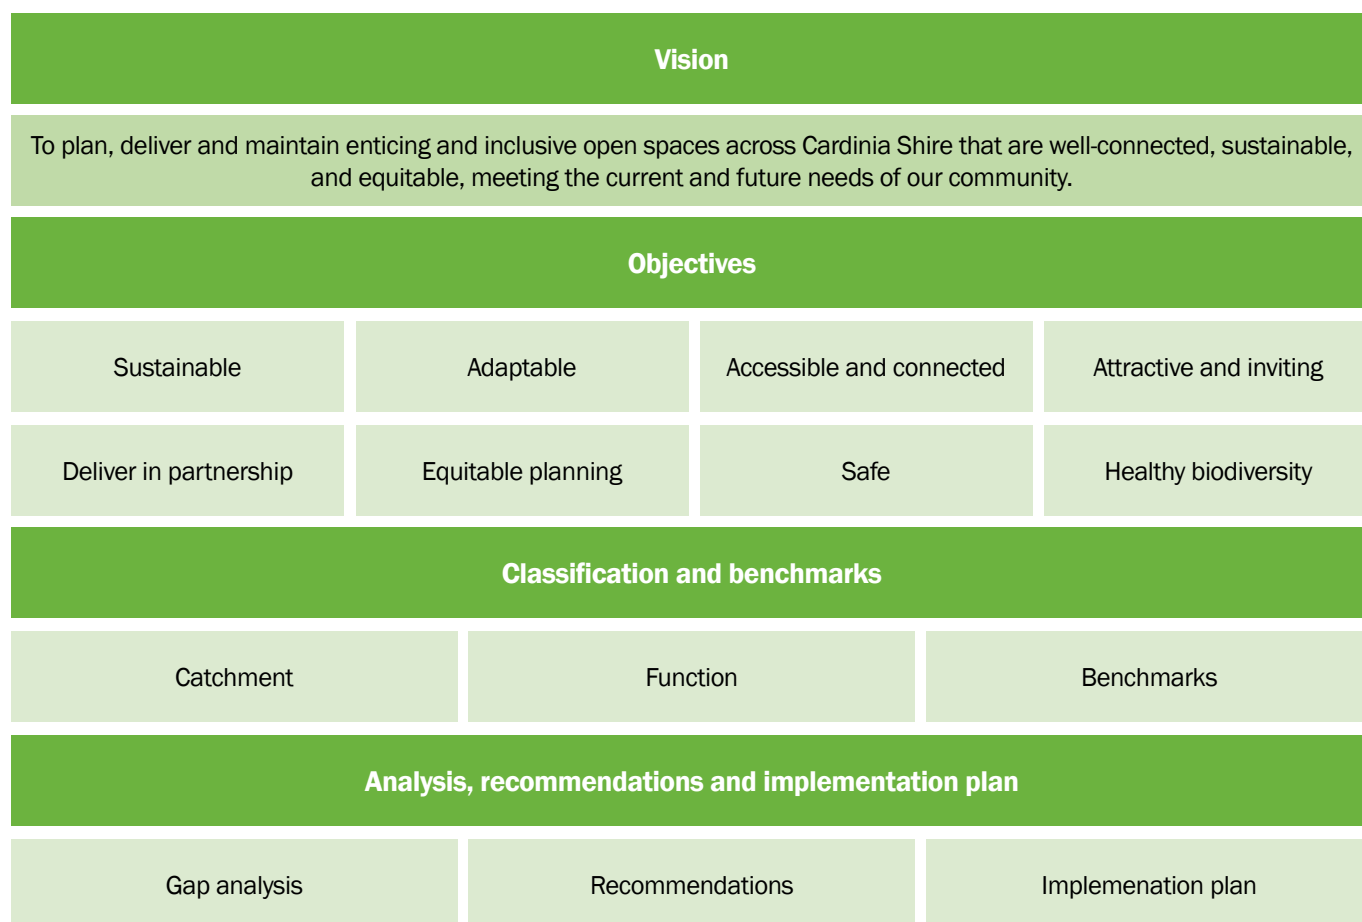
Vision

To plan, deliver and maintain enticing and inclusive open spaces across Cardinia Shire that are well-connected, sustainable, and equitable, meeting the current and future needs of our community.

Objectives

Sustainable

Adaptable

Accessible and connected

Attractive and inviting

Deliver in partnership

Equitable planning

Safe

Healthy biodiversity

Classification and benchmarks

Catchment

Function

Benchmarks

Analysis, recommendations and implementation plan

Gap analysis

Recommendations

Implemenation plan